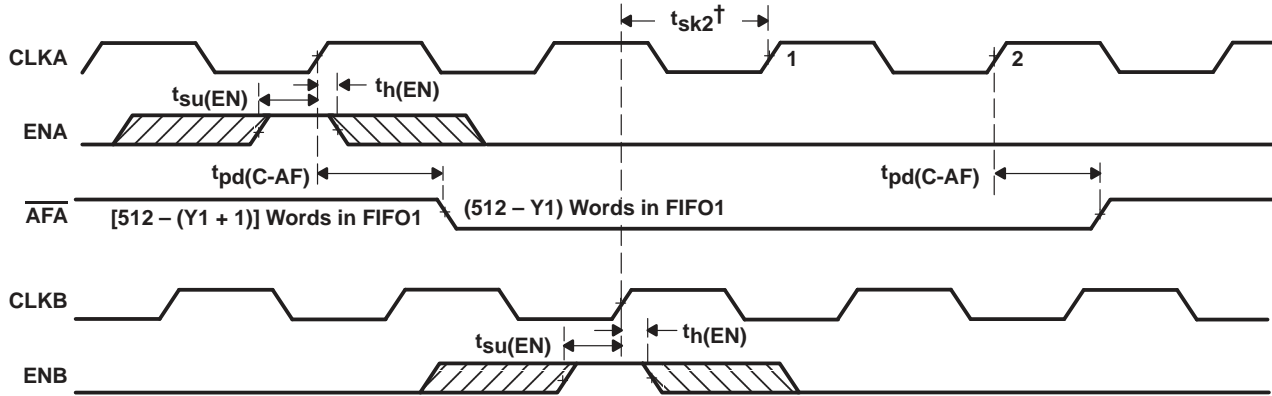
$t_{sk2}$†

CLKA

1

2

$t_{su(EN)}$

$t_{h(EN)}$

ENA

$t_{pd(C\text{-}AF)}$

$t_{pd(C\text{-}AF)}$

$\overline{AFA}$

[512 – (Y1 + 1)] Words in FIFO1

(512 – Y1) Words in FIFO1

CLKB

$t_{su(EN)}$

$t_{h(EN)}$

ENB